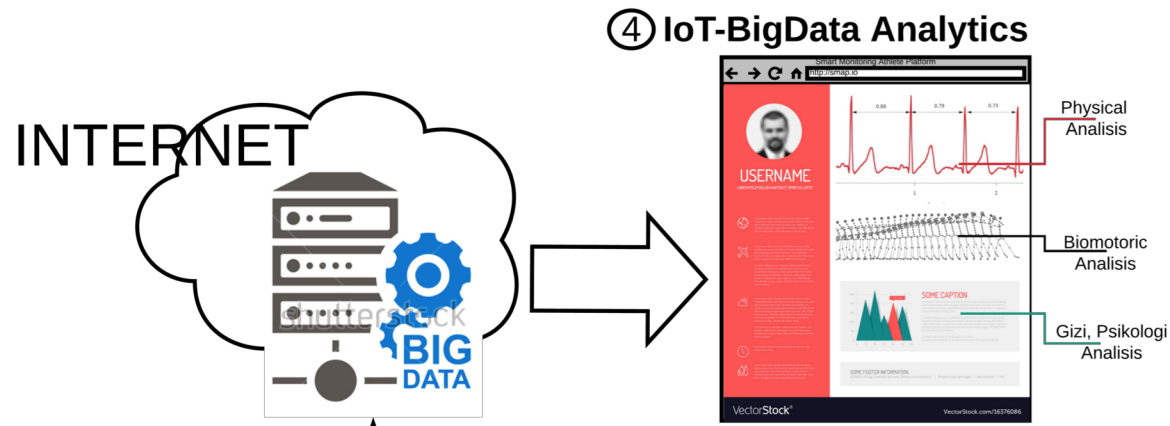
④ IoT-BigData Analytics

INTERNET

shutterstock

BIG DATA

Smart Monitoring Athlete Platform

http://smap.io

USERNAME

LOREM IPSUM DOLOR & ANTIBUS IT SPORT DOLOR IT

0.88

0.79

0.73

1

2

SOME CAPTION

SOME FOOTER INFORMATION

VectorStock®

VectorStock.com/16376086

Physical Analisis

Biomotoric Analisis

Gizi, Psikologi Analisis